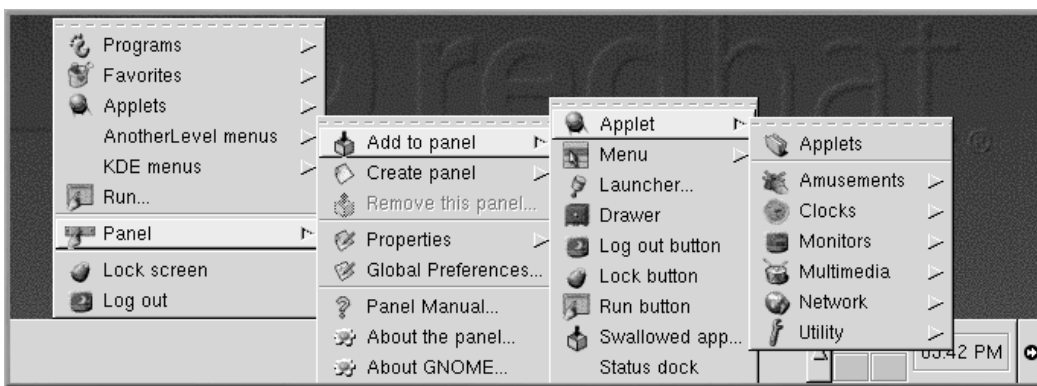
Programs
Favorites
Applets
AnotherLevel menus
KDE menus
Run...
Panel
Lock screen
Log out

Add to panel
Create panel
Remove this panel...
Properties
Global Preferences...
Panel Manual...
About the panel...
About GNOME...

Applet
Menu
Launcher...
Drawer
Log out button
Lock button
Run button
Swallowed app...
Status dock

Applets
Amusements
Clocks
Monitors
Multimedia
Network
Utility

redhat

05:42 PM